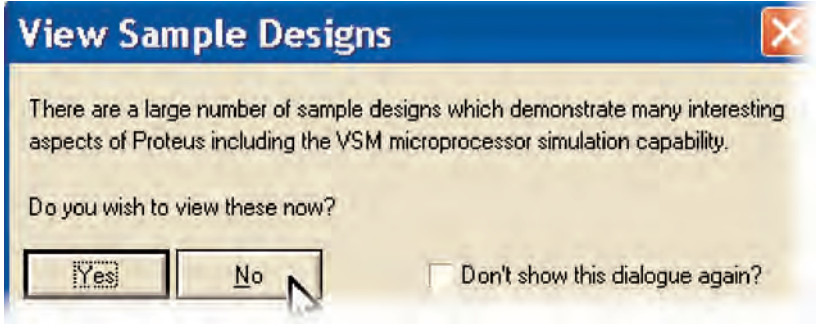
View Sample Designs

There are a large number of sample designs which demonstrate many interesting aspects of Proteus including the VSM microprocessor simulation capability.

Do you wish to view these now?

Yes

No

Don't show this dialogue again?